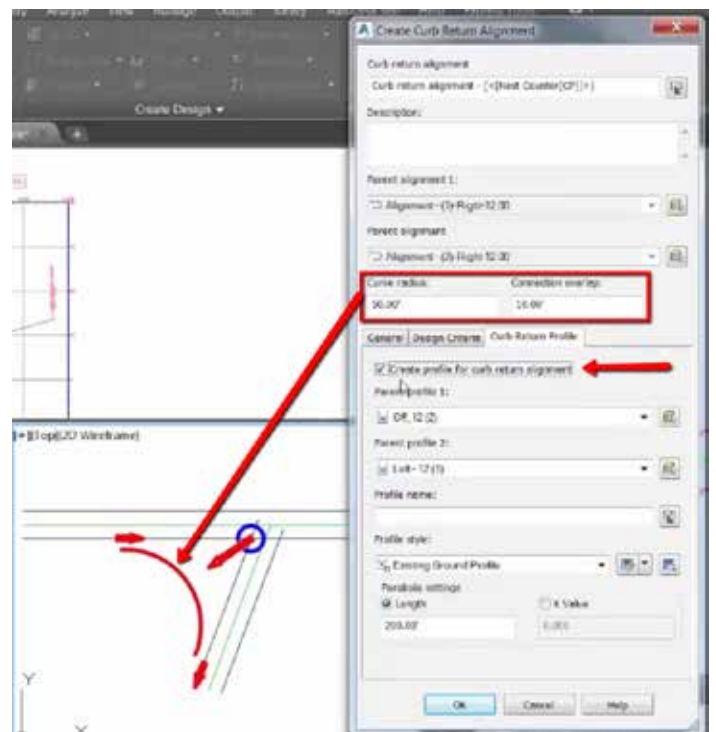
Create Design ▾

[-][Top][2D Wireframe]

Y

X

Create Curb Return Alignment

Curb return alignment

Curb return alignment - (<[Next Counter(CP)]>)

Description:

Parent alignment 1:

Alignment - (1) Right 12.00

Parent alignment

Alignment - (2) Right 12.00

Curve radius:

50.00'

Connection overlap:

10.00'

General | Design Criteria | Curb Return Profile

Create profile for curb return alignment

Parent profile 1:

Off. 12 (2)

Parent profile 2:

Left - 12 (1)

Profile name:

Profile style:

Existing Ground Profile

Parabola settings

Length

K Value

200.00'

0.000

OK | Cancel | Help